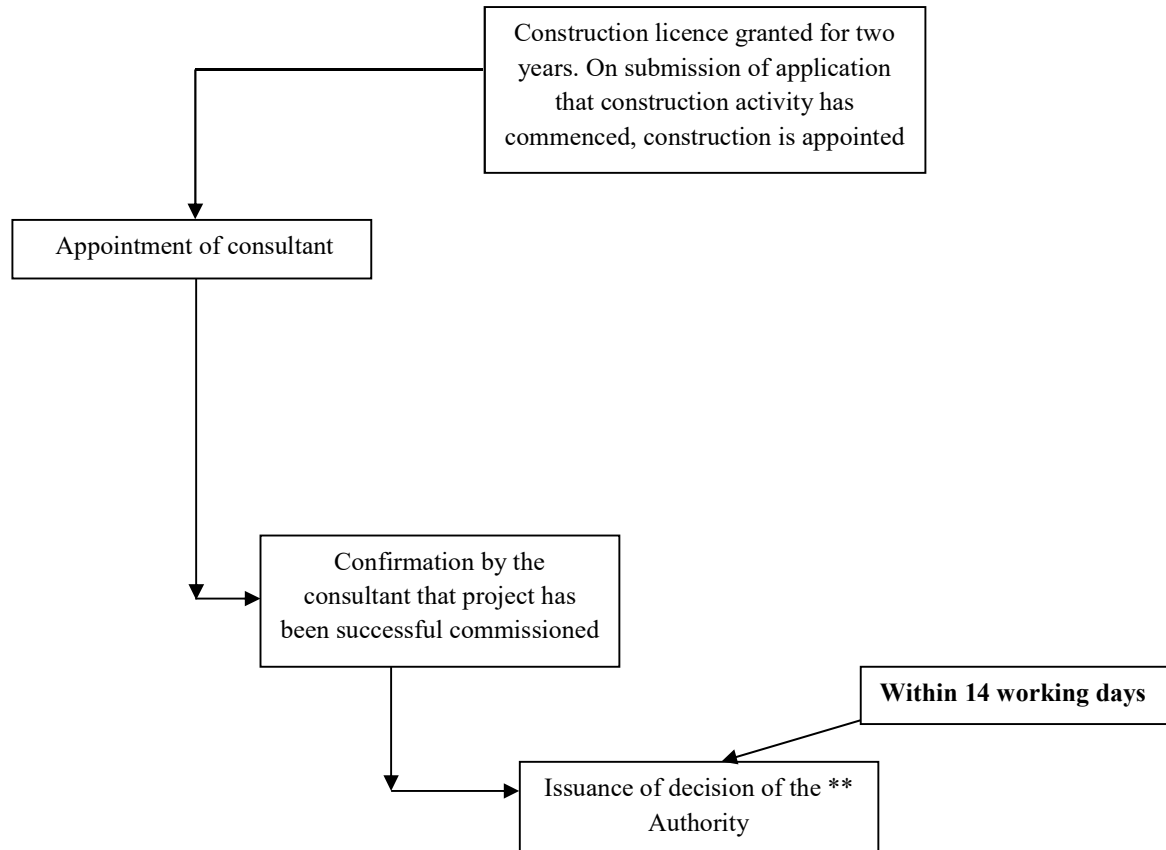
Construction licence granted for two years. On submission of application that construction activity has commenced, construction is appointed

Appointment of consultant

Confirmation by the consultant that project has been successful commissioned

**Within 14 working days**

Issuance of decision of the ** Authority